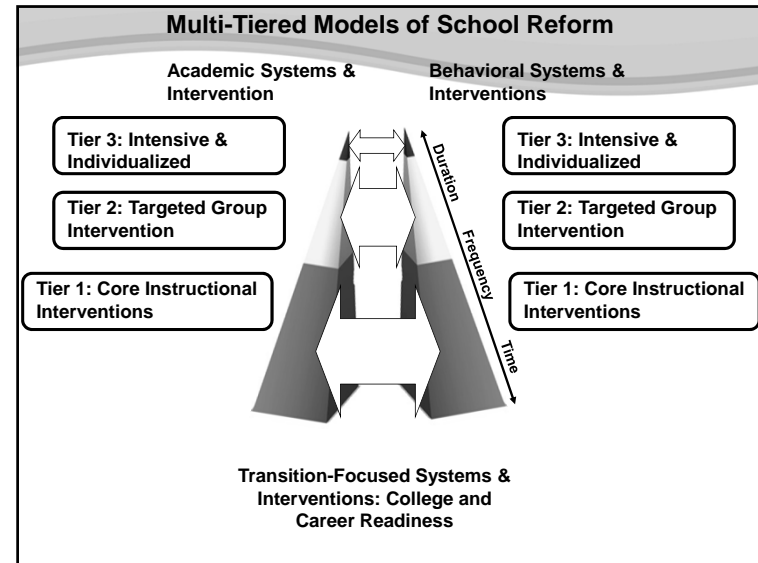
Multi-Tiered Models of School Reform

Academic Systems & Intervention

Behavioral Systems & Interventions

Tier 3: Intensive & Individualized

Tier 2: Targeted Group Intervention

Tier 1: Core Instructional Interventions

Duration

Frequency

Time

Tier 3: Intensive & Individualized

Tier 2: Targeted Group Intervention

Tier 1: Core Instructional Interventions

Transition-Focused Systems & Interventions: College and Career Readiness